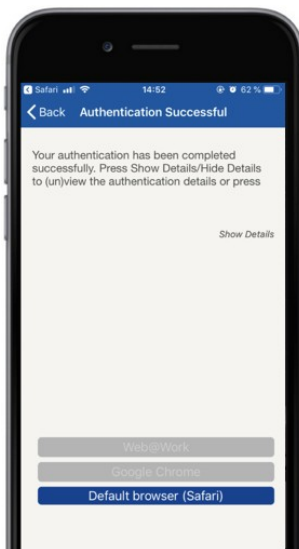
Safari 14:52 62 %

Back Authentication Successful

Your authentication has been completed successfully. Press Show Details/Hide Details to (un)view the authentication details or press

Show Details

Web@Work

Google Chrome

Default browser (Safari)